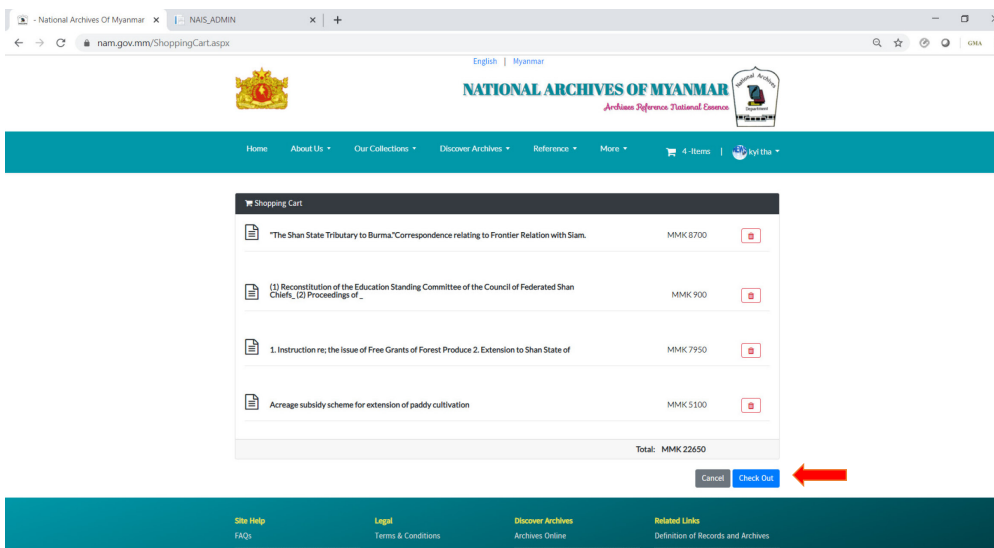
- National Archives Of Myanmar × NAIS_ADMIN × +

nam.gov.mm/ShoppingCart.aspx

GMA

English | Myanmar

NATIONAL ARCHIVES OF MYANMAR

Archives Reference National Essence

National Archives Department

Home About Us Our Collections Discover Archives Reference More 4 -Items | kyi tha

Shopping Cart

"The Shan State Tributary to Burma."Correspondence relating to Frontier Relation with Siam. MMK 8700

(1) Reconstitution of the Education Standing Committee of the Council of Federated Shan Chiefs_ (2) Proceedings of _ MMK 900

1. Instruction re; the issue of Free Grants of Forest Produce 2. Extension to Shan State of MMK 7950

Acreage subsidy scheme for extension of paddy cultivation MMK 5100

Total: MMK 22650

Cancel Check Out

Site Help
FAQs

Legal
Terms & Conditions

Discover Archives
Archives Online

Related Links
Definition of Records and Archives